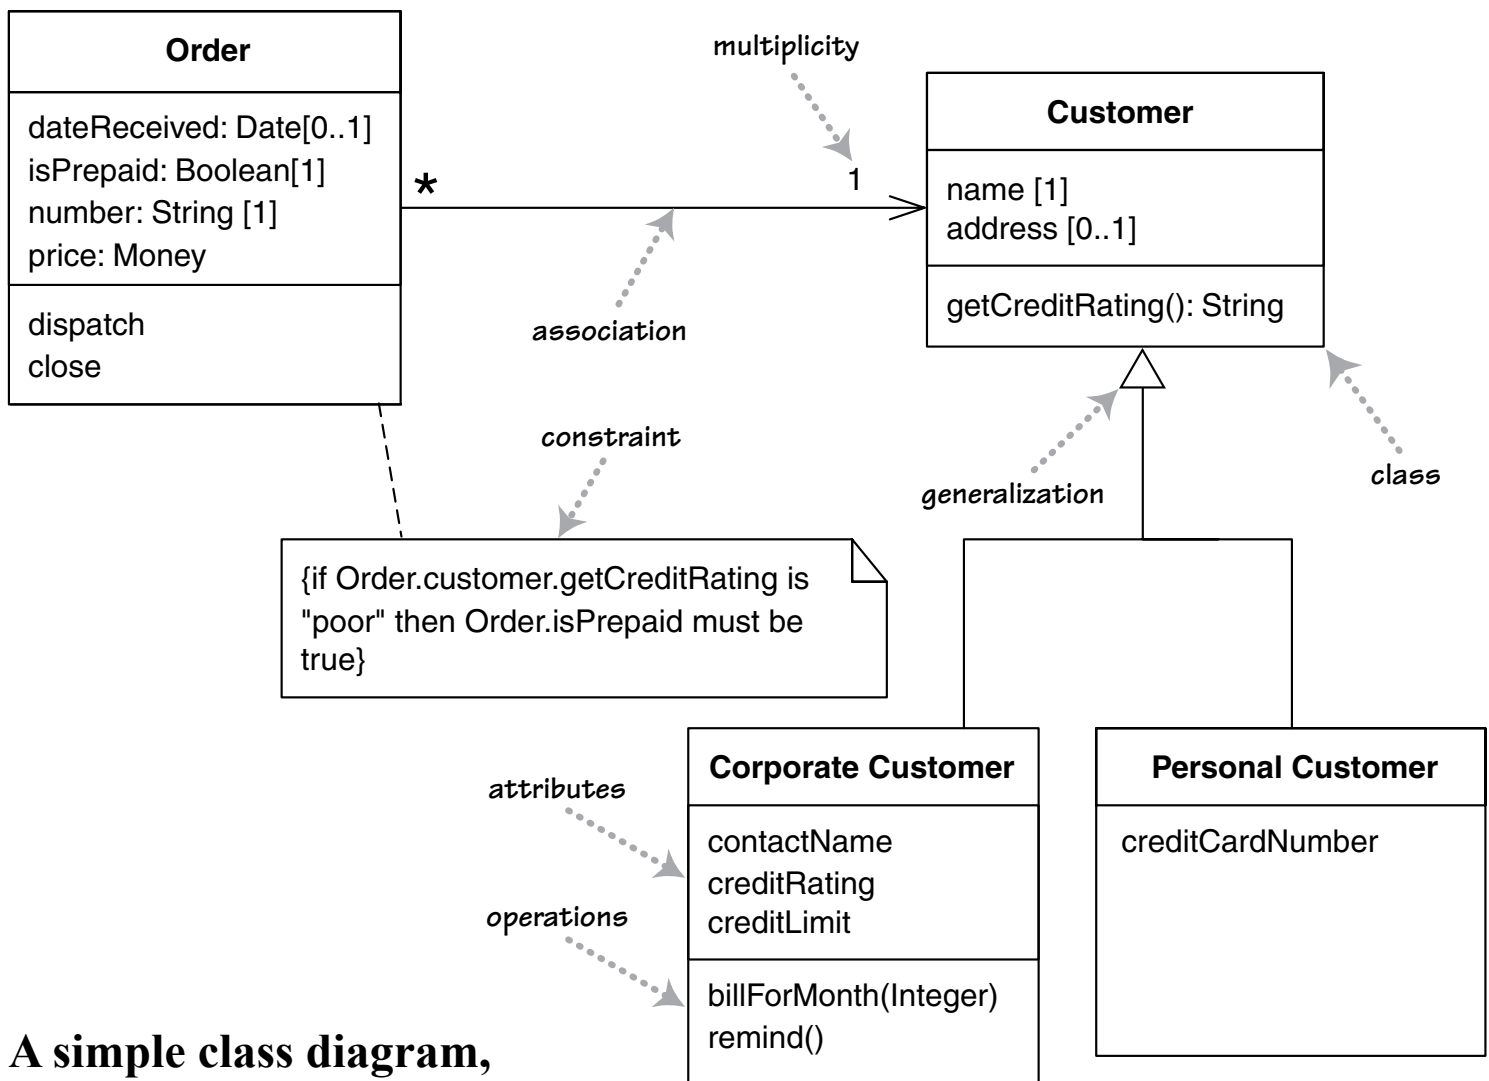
Order

dateReceived: Date[0..1]
isPrepaid: Boolean[1]
number: String [1]
price: Money

dispatch
close

multiplicity

*

1

Customer

name [1]
address [0..1]

getCreditRating(): String

association

constraint

generalization

class

{if Order.customer.getCreditRating is "poor" then Order.isPrepaid must be true}

attributes

operations

Corporate Customer

contactName
creditRating
creditLimit

billForMonth(Integer)
remind()

Personal Customer

creditCardNumber

A simple class diagram,